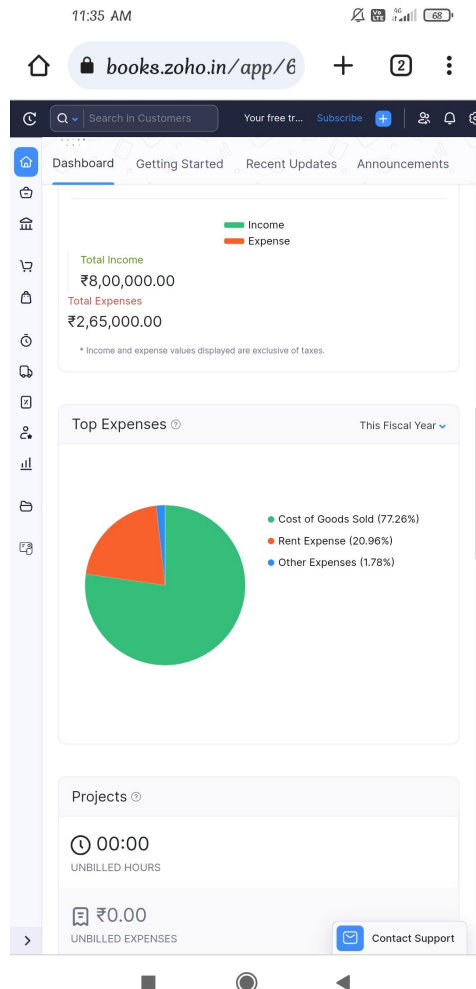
11:35 AM

68

books.zoho.in/app/6

2

Search in Customers

Your free tr...

Subscribe

Dashboard

Getting Started

Recent Updates

Announcements

Income

Expense

Total Income

₹8,00,000.00

Total Expenses

₹2,65,000.00

* Income and expense values displayed are exclusive of taxes.

Top Expenses

This Fiscal Year

Cost of Goods Sold (77.26%)

Rent Expense (20.96%)

Other Expenses (1.78%)

Projects

00:00

UNBILLED HOURS

₹0.00

UNBILLED EXPENSES

Contact Support